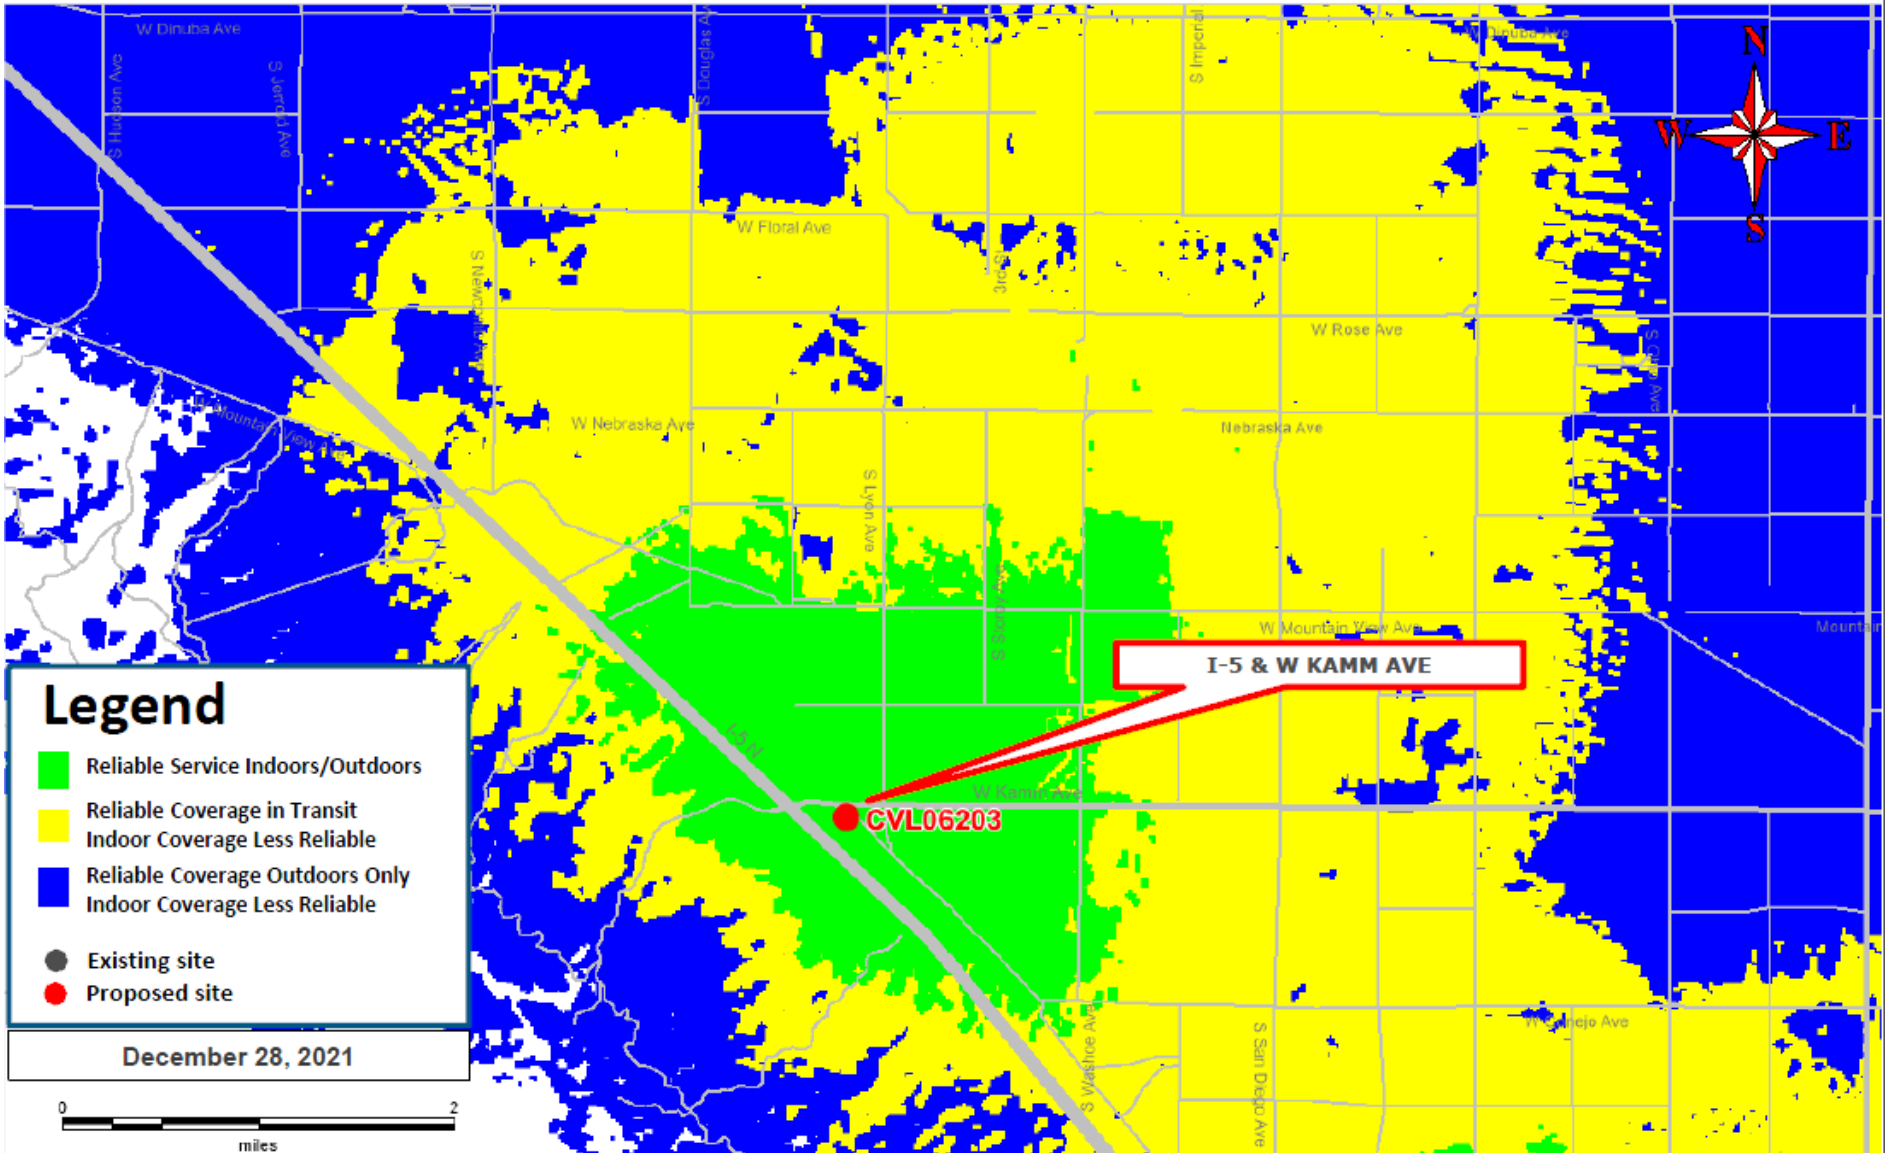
W Dinuba Ave
S Hudson Ave
S Jerrold Ave
S Douglas Ave
S Imperial
W Dinuba Ave
N
W
E
S
W Floral Ave
S Newcomb
3rd St
W Rose Ave
S Cole Ave
W Mountain View Ave
W Nebraska Ave
Nebraska Ave
S Lyon Ave
S Siskiyou
W Mountain View Ave
Mountain
I-5 & W KAMM AVE
I-5 N
W Kamm Ave
CVL06203

Legend
Reliable Service Indoors/Outdoors
Reliable Coverage in Transit
Indoor Coverage Less Reliable
Reliable Coverage Outdoors Only
Indoor Coverage Less Reliable
Existing site
Proposed site

December 28, 2021

0
2
miles

S Washoe Ave
S San Diego Ave
W Conejo Ave